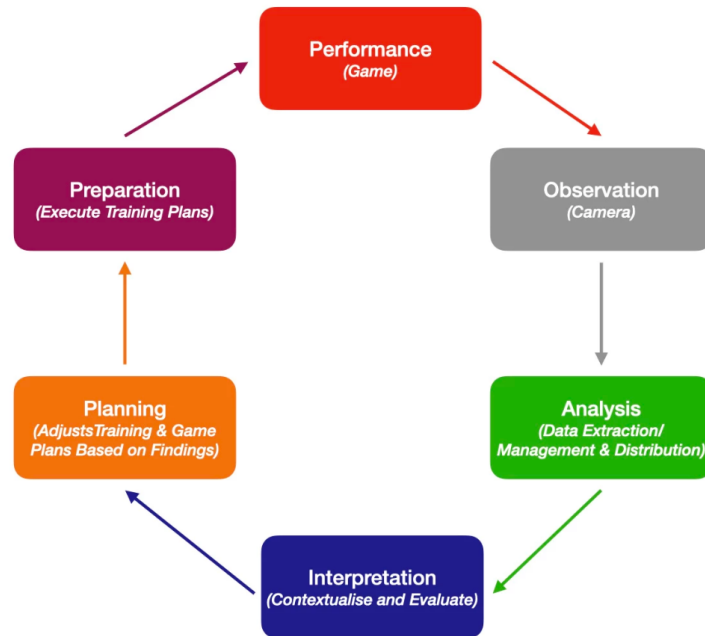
Performance
(Game)

Observation
(Camera)

Analysis
(Data Extraction/ Management & Distribution)

Interpretation
(Contextualise and Evaluate)

Planning
(AdjustsTraining & Game Plans Based on Findings)

Preparation
(Execute Training Plans)